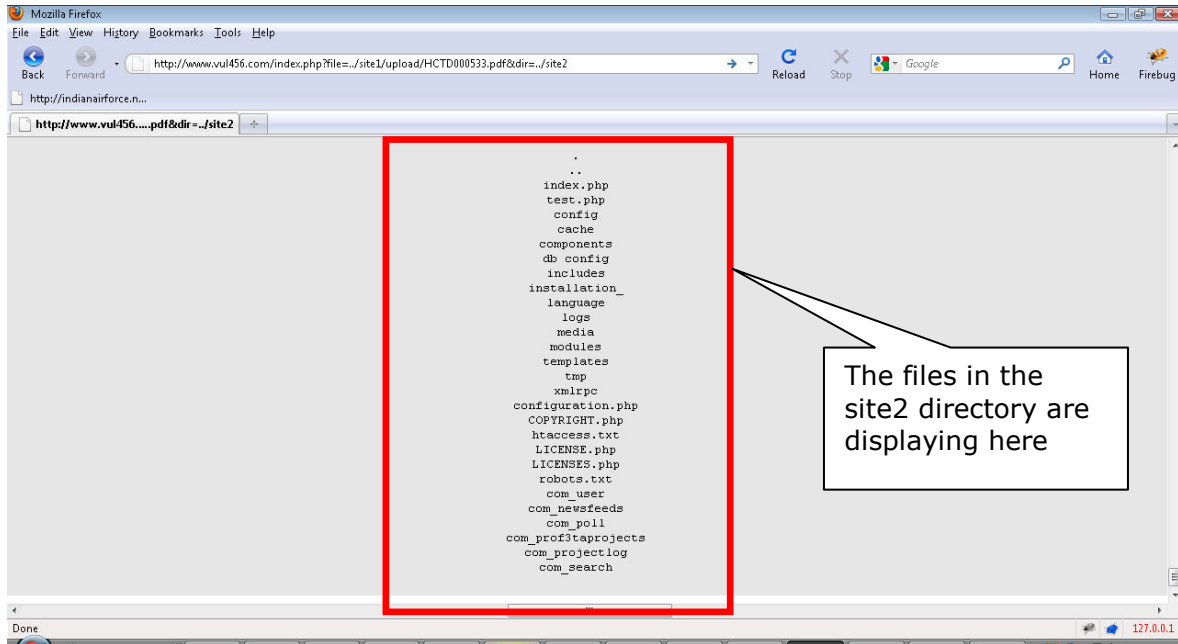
Mozilla Firefox

File Edit View History Bookmarks Tools Help

Back Forward http://www.vul456.com/index.php?file=../site1/upload/HCTD000533.pdf&dir=../site2 Reload Stop Google Home Firebug

http://indianairforce.n...

http://www.vul456.....pdf&dir=../site2

.
..
index.php
test.php
config
cache
components
db config
includes
installation_
language
logs
media
modules
templates
tmp
xmlrpc
configuration.php
COPYRIGHT.php
htaccess.txt
LICENSE.php
LICENSES.php
robots.txt
com_user
com_newsfeeds
com_poll
com_prof3taprojects
com_projectlog
com_search

The files in the site2 directory are displaying here

Done 127.0.0.1